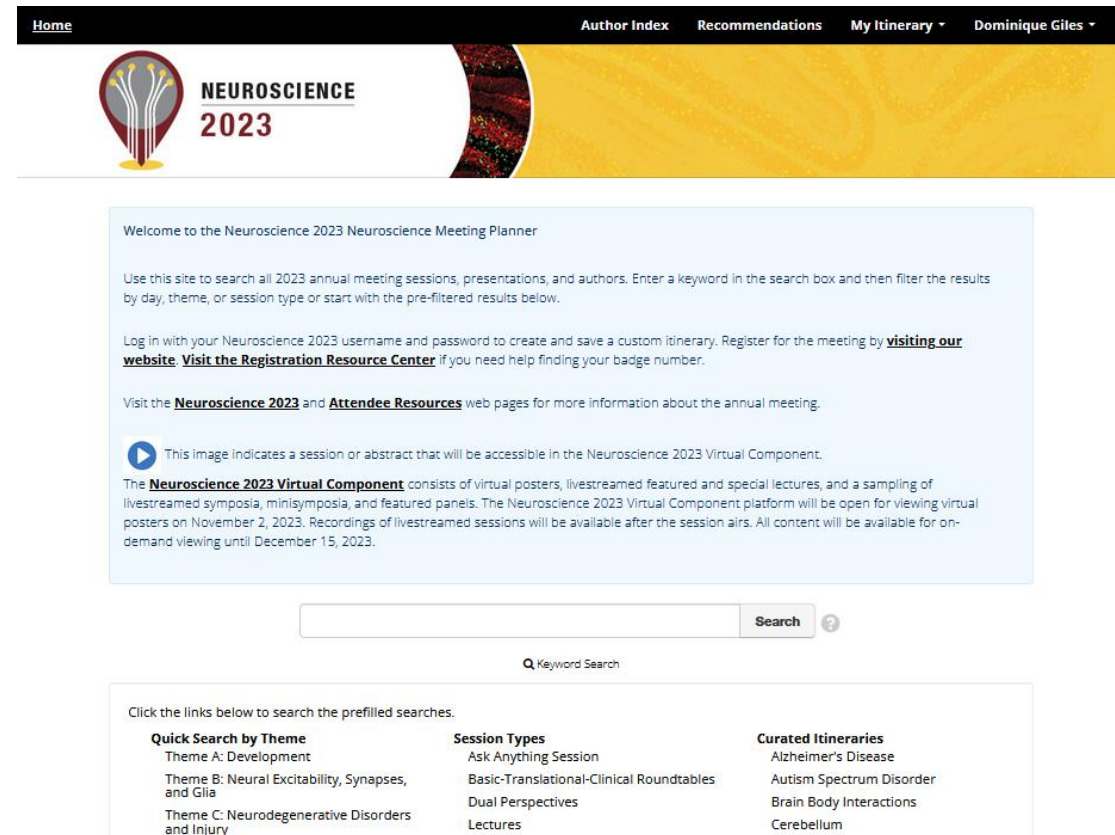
Home Author Index Recommendations My Itinerary ▾ Dominique Giles ▾

NEUROSCIENCE 2023

Welcome to the Neuroscience 2023 Neuroscience Meeting Planner

Use this site to search all 2023 annual meeting sessions, presentations, and authors. Enter a keyword in the search box and then filter the results by day, theme, or session type or start with the pre-filtered results below.

Log in with your Neuroscience 2023 username and password to create and save a custom itinerary. Register for the meeting by visiting our website. Visit the Registration Resource Center if you need help finding your badge number.

Visit the Neuroscience 2023 and Attendee Resources web pages for more information about the annual meeting.

This image indicates a session or abstract that will be accessible in the Neuroscience 2023 Virtual Component.

The Neuroscience 2023 Virtual Component consists of virtual posters, livestreamed featured and special lectures, and a sampling of livestreamed symposia, minisymposia, and featured panels. The Neuroscience 2023 Virtual Component platform will be open for viewing virtual posters on November 2, 2023. Recordings of livestreamed sessions will be available after the session airs. All content will be available for on-demand viewing until December 15, 2023.

Search

Keyword Search

Click the links below to search the prefilled searches.

Quick Search by Theme
Theme A: Development
Theme B: Neural Excitability, Synapses, and Glia
Theme C: Neurodegenerative Disorders and Injury

Session Types
Ask Anything Session
Basic-Translational-Clinical Roundtables
Dual Perspectives
Lectures

Curated Itineraries
Alzheimer's Disease
Autism Spectrum Disorder
Brain Body Interactions
Cerebellum